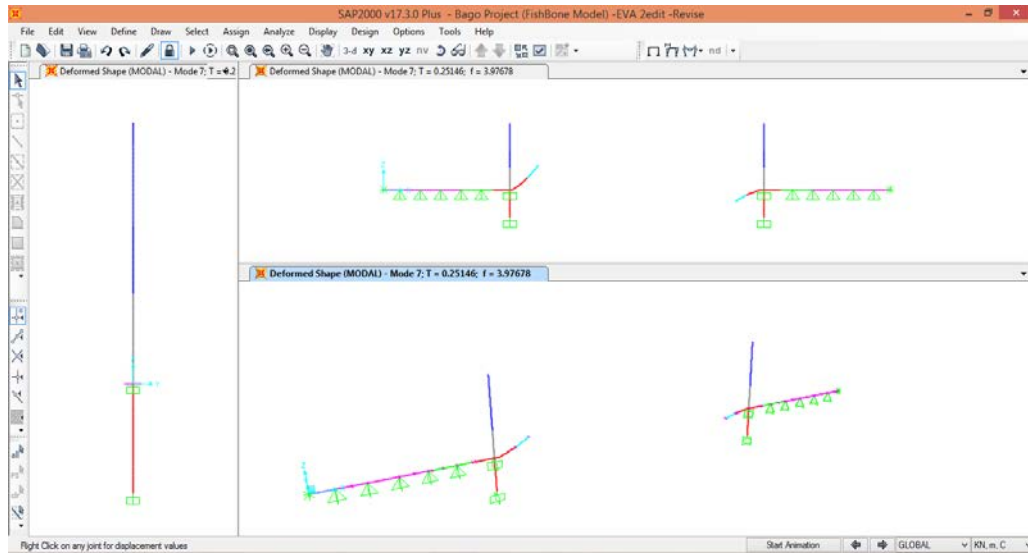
SAP2000 v17.3.0 Plus - Bago Project (FishBone Model) -EVA 2edit -Revise

File Edit View Define Draw Select Assign Analyze Display Design Options Tools Help

3-d xy xz yz nv

nd

Deformed Shape (MODAL) - Mode 7; T = 0.2

Deformed Shape (MODAL) - Mode 7; T = 0.25146; f = 3.97678

Deformed Shape (MODAL) - Mode 7; T = 0.25146; f = 3.97678

Right Click on any joint for displacement values

Start Animation

GLOBAL

KN, m, C